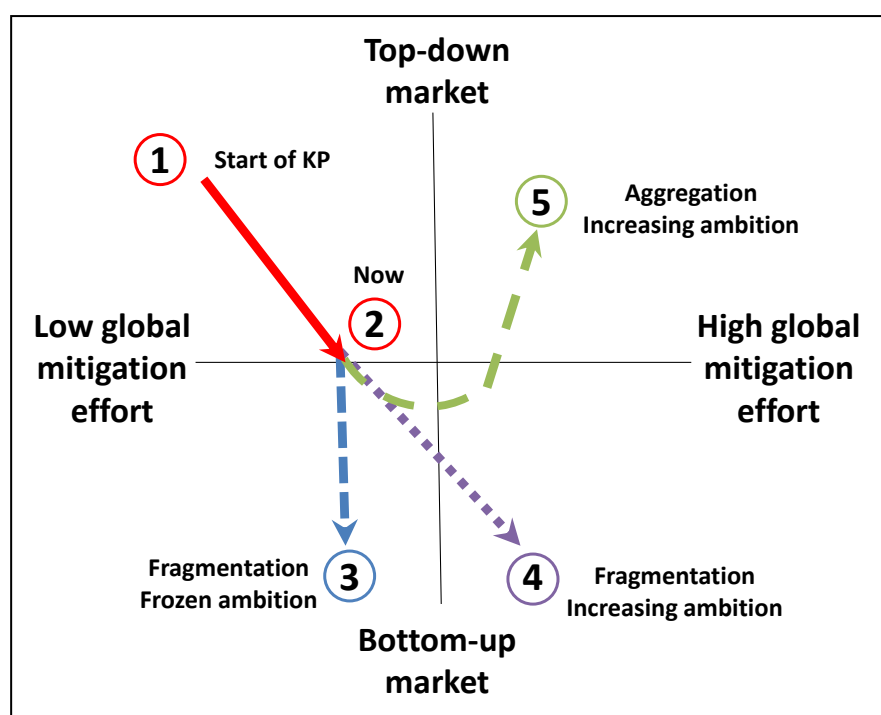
Top-down market

1 Start of KP

5 Aggregation Increasing ambition

Now

2

Low global mitigation effort

High global mitigation effort

Fragmentation Frozen ambition

3

4

Fragmentation Increasing ambition

Bottom-up market